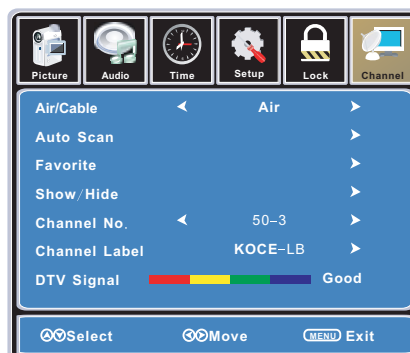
Picture Audio Time Setup Lock Channel

| | |
|---|---|
| Air/Cable | ◄ Air ► |
| Auto Scan | ► |
| Favorite | ► |
| Show/Hide | ► |
| Channel No. | ◄ 50–3 ► |
| Channel Label | KOCE–LB ► |
| DTV Signal | Good |

Select Move MENU Exit